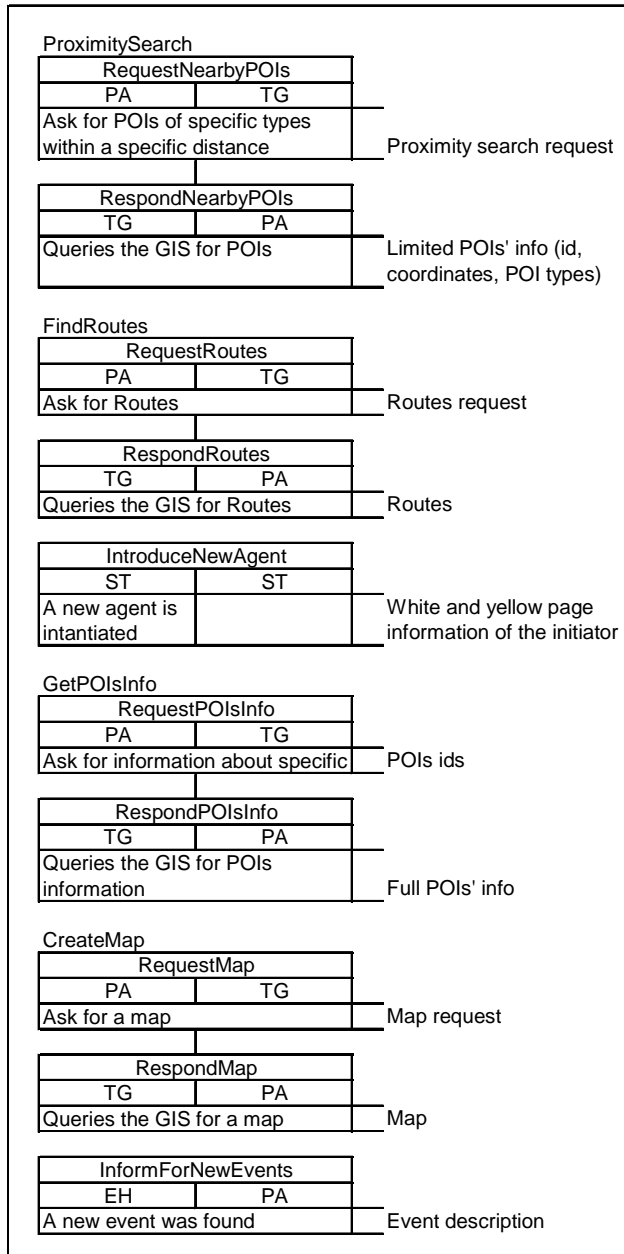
ProximitySearch

| RequestNearbyPOIs | |
|---|---|
| PA | TG |
| Ask for POIs of specific types within a specific distance | |

Proximity search request

| RespondNearbyPOIs | |
|---|---|
| TG | PA |
| Queries the GIS for POIs | |

Limited POIs' info (id, coordinates, POI types)

FindRoutes

| RequestRoutes | |
|---|---|
| PA | TG |
| Ask for Routes | |

Routes request

| RespondRoutes | |
|---|---|
| TG | PA |
| Queries the GIS for Routes | |

Routes

| IntroduceNewAgent | |
|---|---|
| ST | ST |
| A new agent is intantiated | |

White and yellow page information of the initiator

GetPOIsInfo

| RequestPOIsInfo | |
|---|---|
| PA | TG |
| Ask for information about specific | |

POIs ids

| RespondPOIsInfo | |
|---|---|
| TG | PA |
| Queries the GIS for POIs information | |

Full POIs' info

CreateMap

| RequestMap | |
|---|---|
| PA | TG |
| Ask for a map | |

Map request

| RespondMap | |
|---|---|
| TG | PA |
| Queries the GIS for a map | |

Map

| InformForNewEvents | |
|---|---|
| EH | PA |
| A new event was found | |

Event description